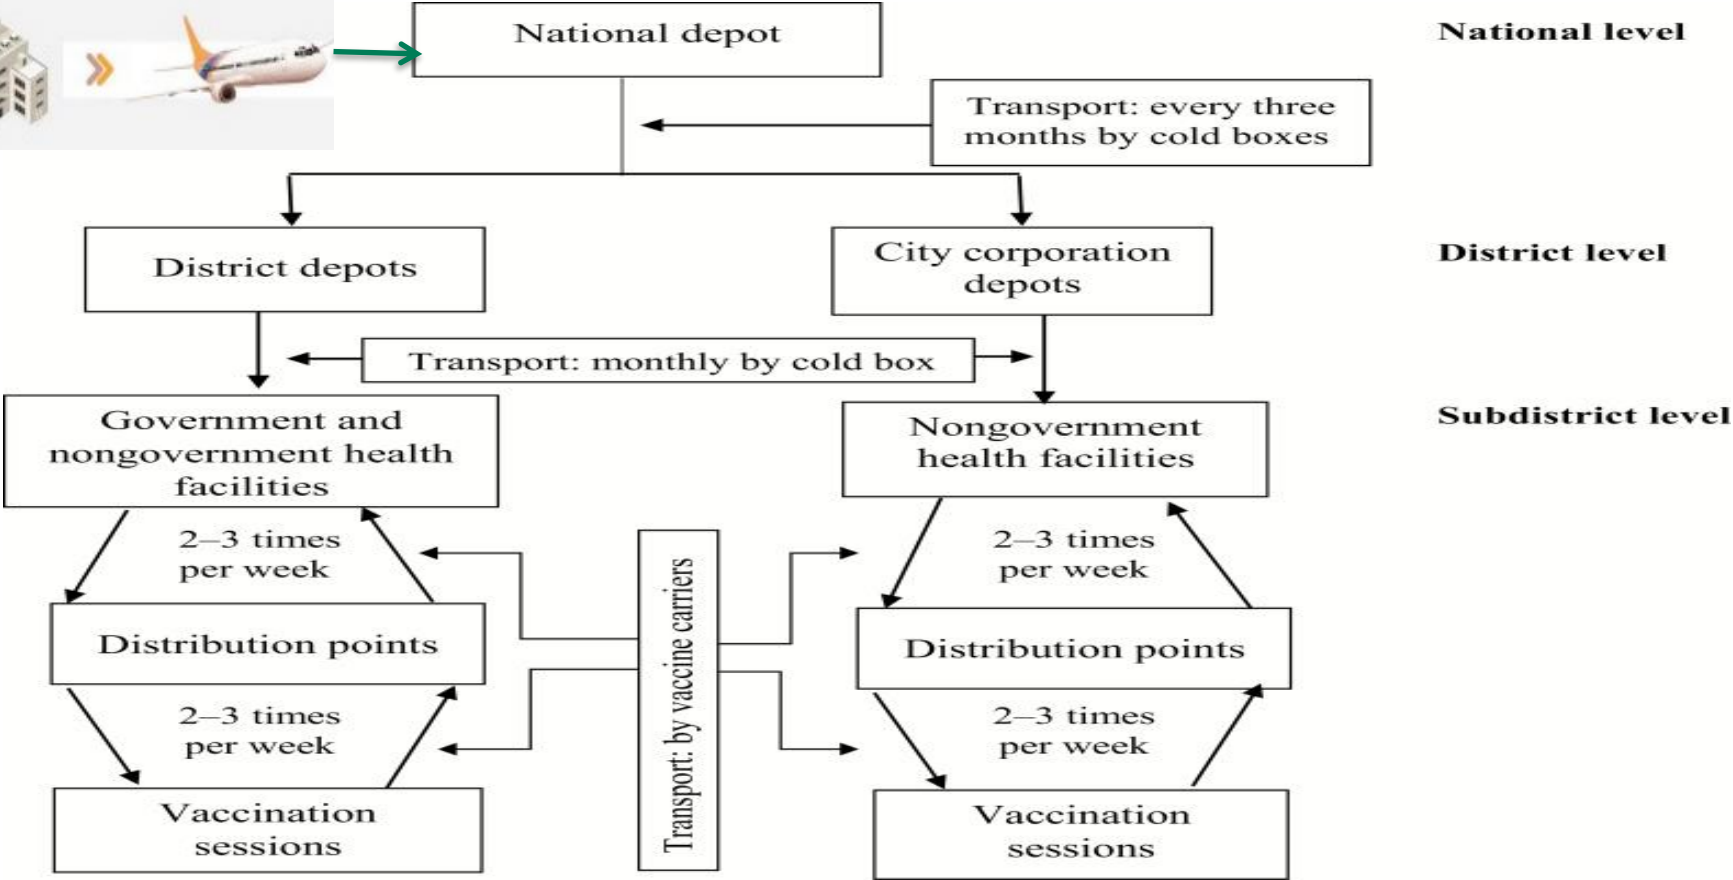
National depot

National level

Transport: every three months by cold boxes

District depots

City corporation depots

District level

Transport: monthly by cold box

Government and nongovernment health facilities

Nongovernment health facilities

Subdistrict level

2–3 times per week

2–3 times per week

Transport: by vaccine carriers

Distribution points

Distribution points

2–3 times per week

2–3 times per week

Vaccination sessions

Vaccination sessions